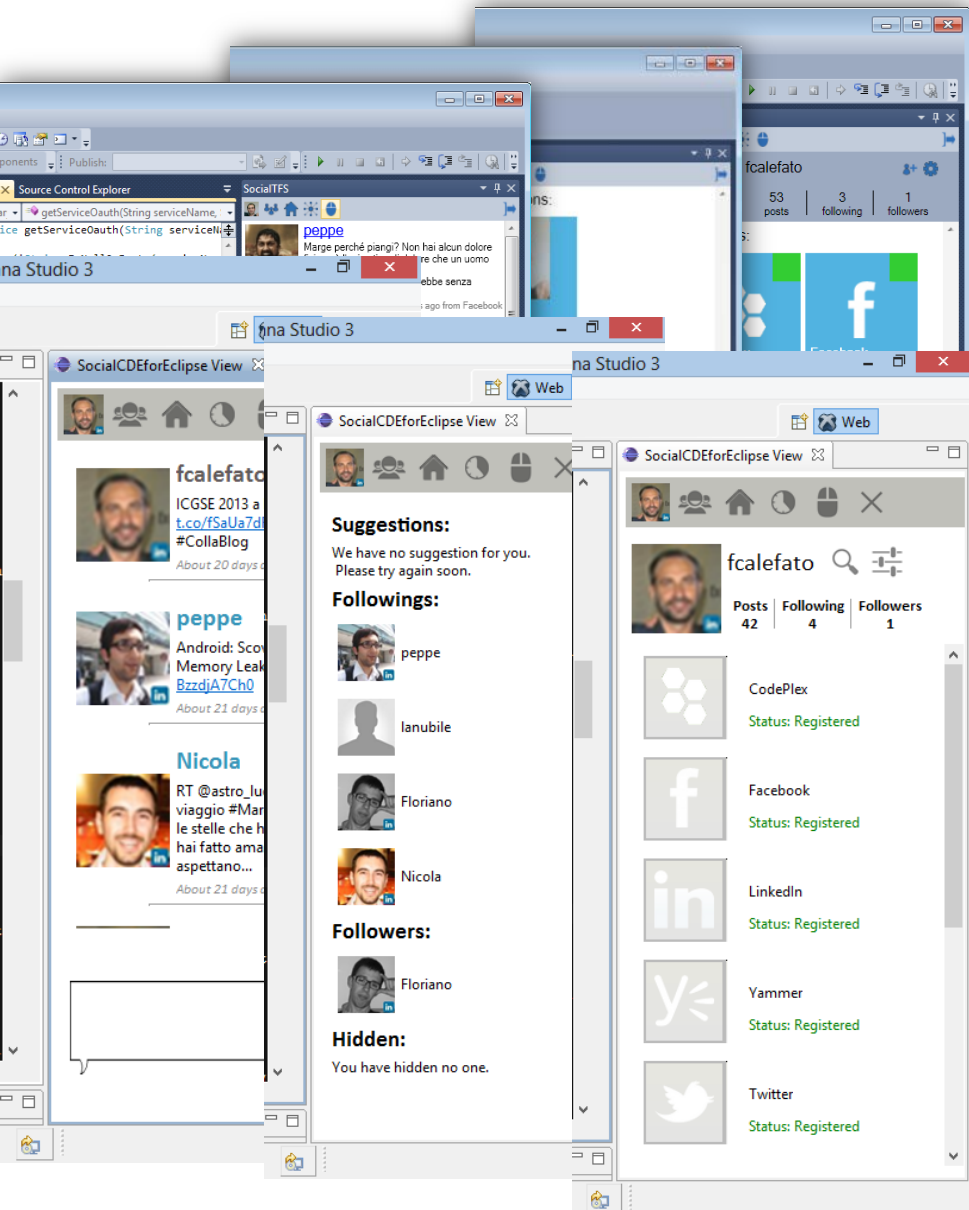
fcalefato
53 posts
3 following
1 followers

ons:

ponents | Publish:
Source Control Explorer
SocialTFS
getServiceOauth(String serviceName,
ice getServiceOauth(String serviceNa
peppe
Marge perché piangi? Non hai alcun dolore
ebbe senza
s ago from Facebook

na Studio 3
SocialCDEforEclipse View
fcalefato
ICGSE 2013 a
t.co/fSaUa7d
#CollaBlog
About 20 days
peppe
Android: Sco
Memory Leak
BzzdjA7Ch0
About 21 days
Nicola
RT @astro_lu
viaggio #Mar
le stelle che h
hai fatto ama
aspettano...
About 21 days

na Studio 3
Web
SocialCDEforEclipse View
Suggestions:
We have no suggestion for you. Please try again soon.
Followings:
peppe
lanubile
Floriano
Nicola
Followers:
Floriano
Hidden:
You have hidden no one.

na Studio 3
Web
SocialCDEforEclipse View
fcalefato
| Posts 42 | Following 4 | Followers 1 |
|---|---|---|

CodePlex
Status: Registered
Facebook
Status: Registered
LinkedIn
Status: Registered
Yammer
Status: Registered
Twitter
Status: Registered